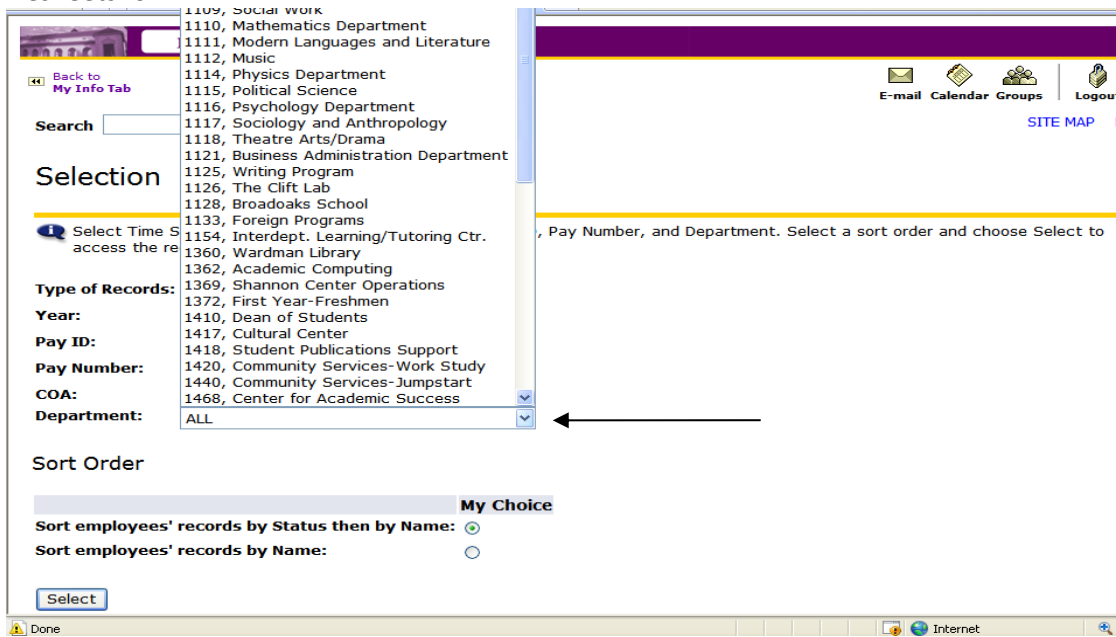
Back to
My Info Tab

E-mail Calendar Groups Logout

Search

SITE MAP

Selection

Select Time S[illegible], Pay Number, and Department. Select a sort order and choose Select to access the re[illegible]

Type of Records:
Year:
Pay ID:
Pay Number:
COA:
Department:

1109, Social Work
1110, Mathematics Department
1111, Modern Languages and Literature
1112, Music
1114, Physics Department
1115, Political Science
1116, Psychology Department
1117, Sociology and Anthropology
1118, Theatre Arts/Drama
1121, Business Administration Department
1125, Writing Program
1126, The Clift Lab
1128, Broadoaks School
1133, Foreign Programs
1154, Interdept. Learning/Tutoring Ctr.
1360, Wardman Library
1362, Academic Computing
1369, Shannon Center Operations
1372, First Year-Freshmen
1410, Dean of Students
1417, Cultural Center
1418, Student Publications Support
1420, Community Services-Work Study
1440, Community Services-Jumpstart
1468, Center for Academic Success
ALL

Sort Order

| | My Choice |
|---|---|
| Sort employees' records by Status then by Name: | |
| Sort employees' records by Name: | |

Select

Done
Internet